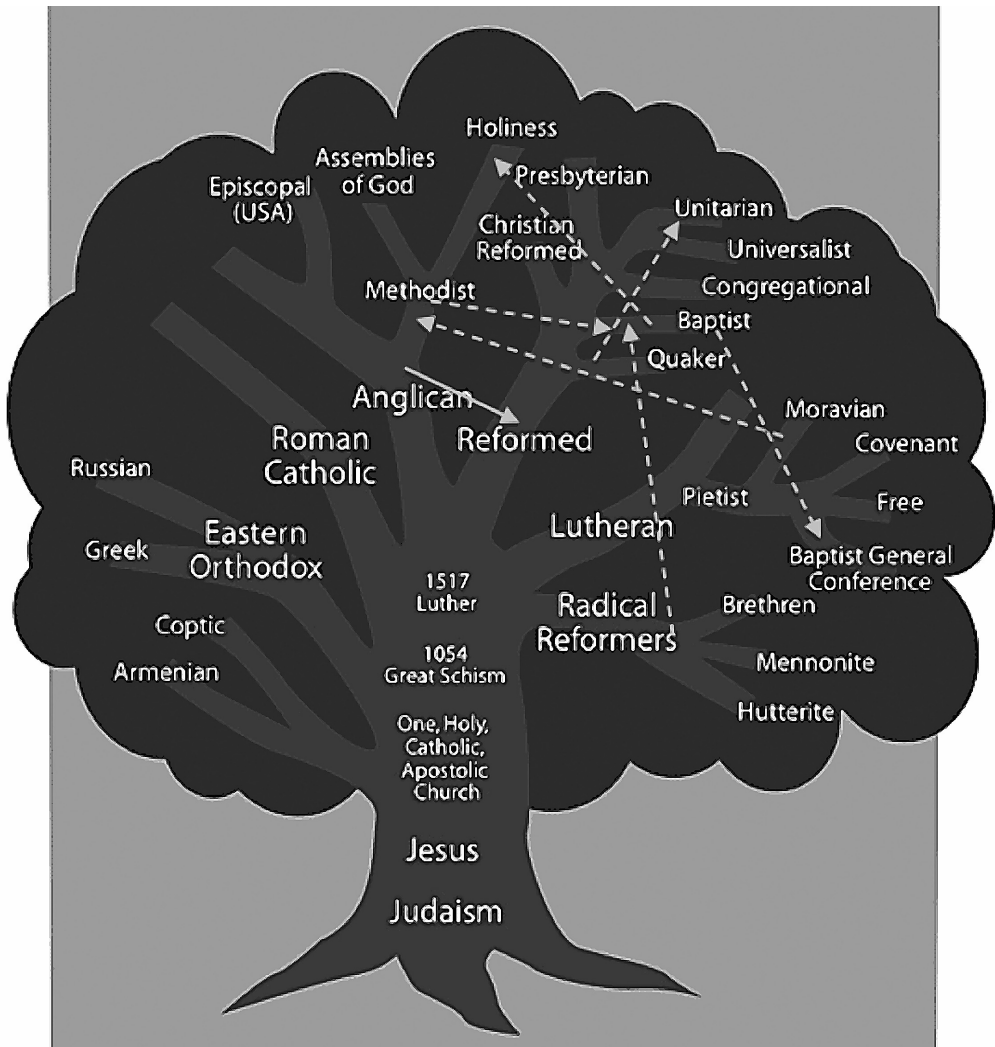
Holiness
Assemblies of God
Episcopal (USA)
Presbyterian
Christian Reformed
Unitarian
Universalist
Congregational
Methodist
Baptist
Quaker
Anglican
Roman Catholic
Reformed
Moravian
Covenant
Russian
Pietist
Free
Eastern Orthodox
Lutheran
Greek
Baptist General Conference
1517 Luther
Radical Reformers
Brethren
Coptic
1054 Great Schism
Mennonite
Armenian
Hutterite
One, Holy, Catholic, Apostolic Church
Jesus
Judaism